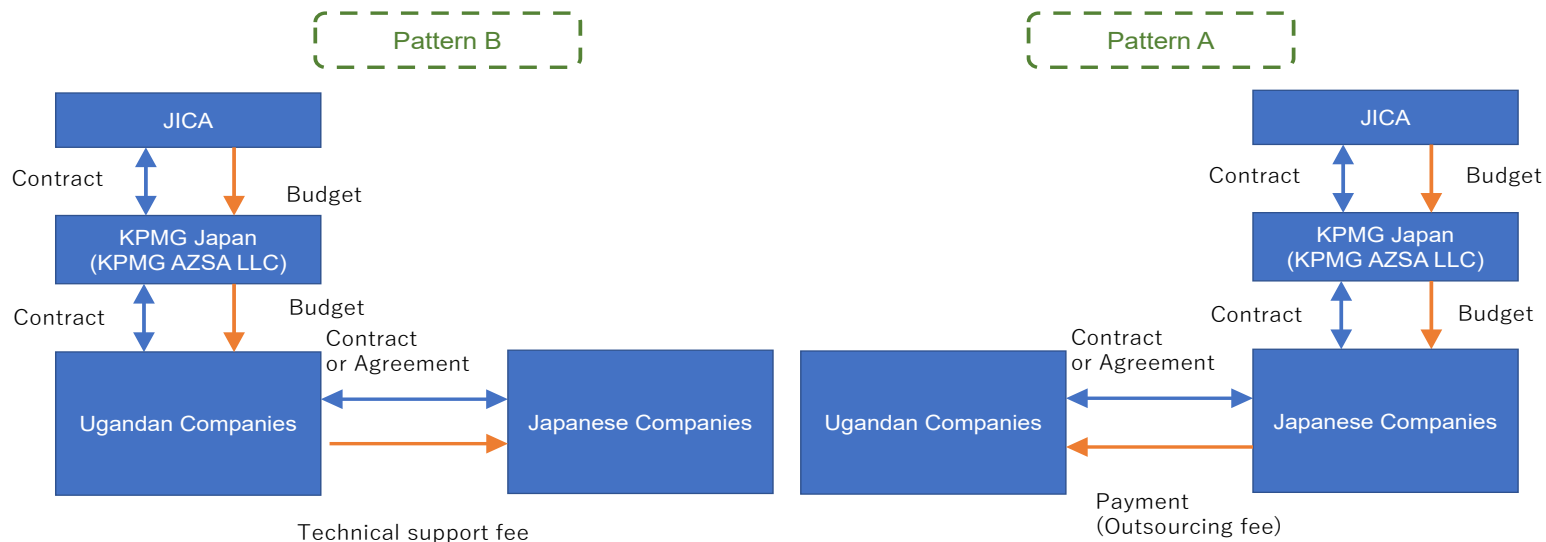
Pattern B

JICA

Contract

Budget

KPMG Japan (KPMG AZSA LLC)

Contract

Budget

Contract or Agreement

Ugandan Companies

Japanese Companies

Technical support fee

Pattern A

JICA

Contract

Budget

KPMG Japan (KPMG AZSA LLC)

Contract

Budget

Contract or Agreement

Ugandan Companies

Japanese Companies

Payment (Outsourcing fee)